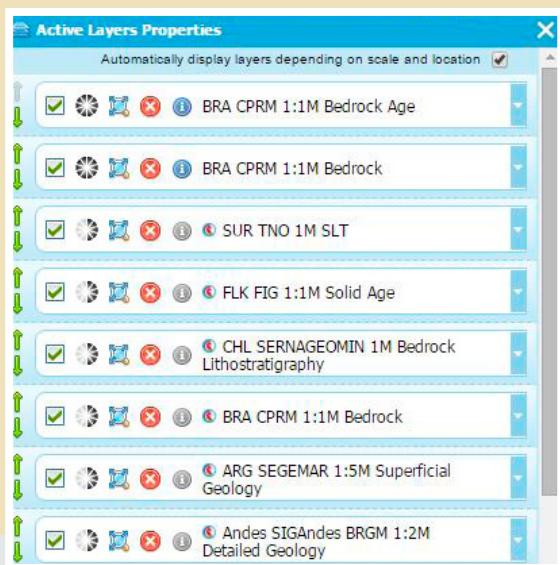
Active Layers Properties

Automatically display layers depending on scale and location

BRA CPRM 1:1M Bedrock Age

BRA CPRM 1:1M Bedrock

SUR TNO 1M SLT

FLK FIG 1:1M Solid Age

CHL SERNAGEOMIN 1M Bedrock Lithostratigraphy

BRA CPRM 1:1M Bedrock

ARG SEGEMAR 1:5M Superficial Geology

Andes SIGAndes BRGM 1:2M Detailed Geology